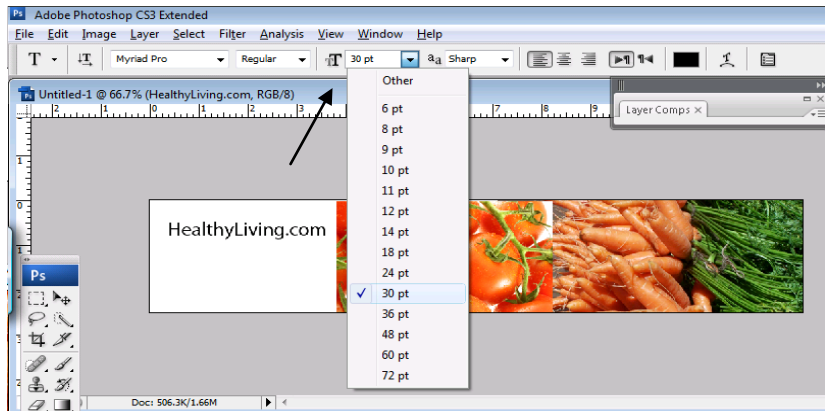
Ps Adobe Photoshop CS3 Extended
File Edit Image Layer Select Filter Analysis View Window Help
T Myriad Pro Regular 30 pt aa Sharp
Untitled-1 @ 66.7% (HealthyLiving.com, RGB/8)
Layer Comps
Other
6 pt
8 pt
9 pt
10 pt
11 pt
12 pt
14 pt
18 pt
24 pt
30 pt
36 pt
48 pt
60 pt
72 pt
HealthyLiving.com
Ps
Doc: 506.3K/1.66M